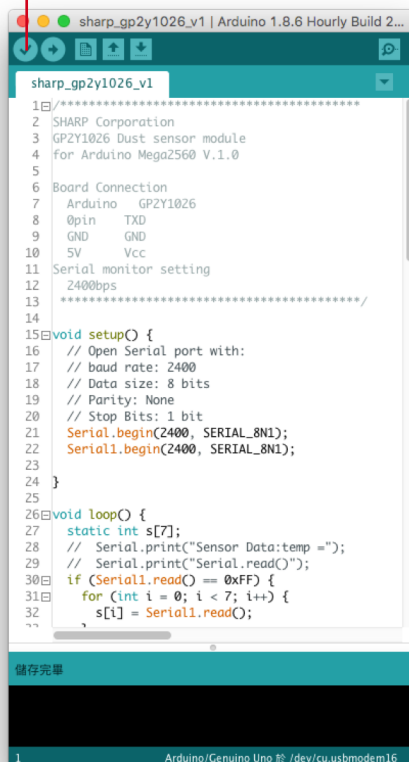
sharp_gp2y1026_v1 | Arduino 1.8.6 Hourly Build 2...

sharp_gp2y1026_v1

1 /*****************************************
2 SHARP Corporation
3 GP2Y1026 Dust sensor module
4 for Arduino Mega2560 V.1.0
5
6 Board Connection
7 Arduino GP2Y1026
8 0pin TXD
9 GND GND
10 5V Vcc
11 Serial monitor setting
12 2400bps
13 *****************************************/
14
15 void setup() {
16 // Open Serial port with:
17 // baud rate: 2400
18 // Data size: 8 bits
19 // Parity: None
20 // Stop Bits: 1 bit
21 Serial.begin(2400, SERIAL_8N1);
22 Serial1.begin(2400, SERIAL_8N1);
23
24 }
25
26 void loop() {
27 static int s[7];
28 // Serial.print("Sensor Data:temp =");
29 // Serial.print("Serial.read()");
30 if (Serial1.read() == 0xFF) {
31 for (int i = 0; i < 7; i++) {
32 s[i] = Serial1.read();

儲存完畢

1 Arduino/Genuino Uno 於 /dev/cu.usbmodem16